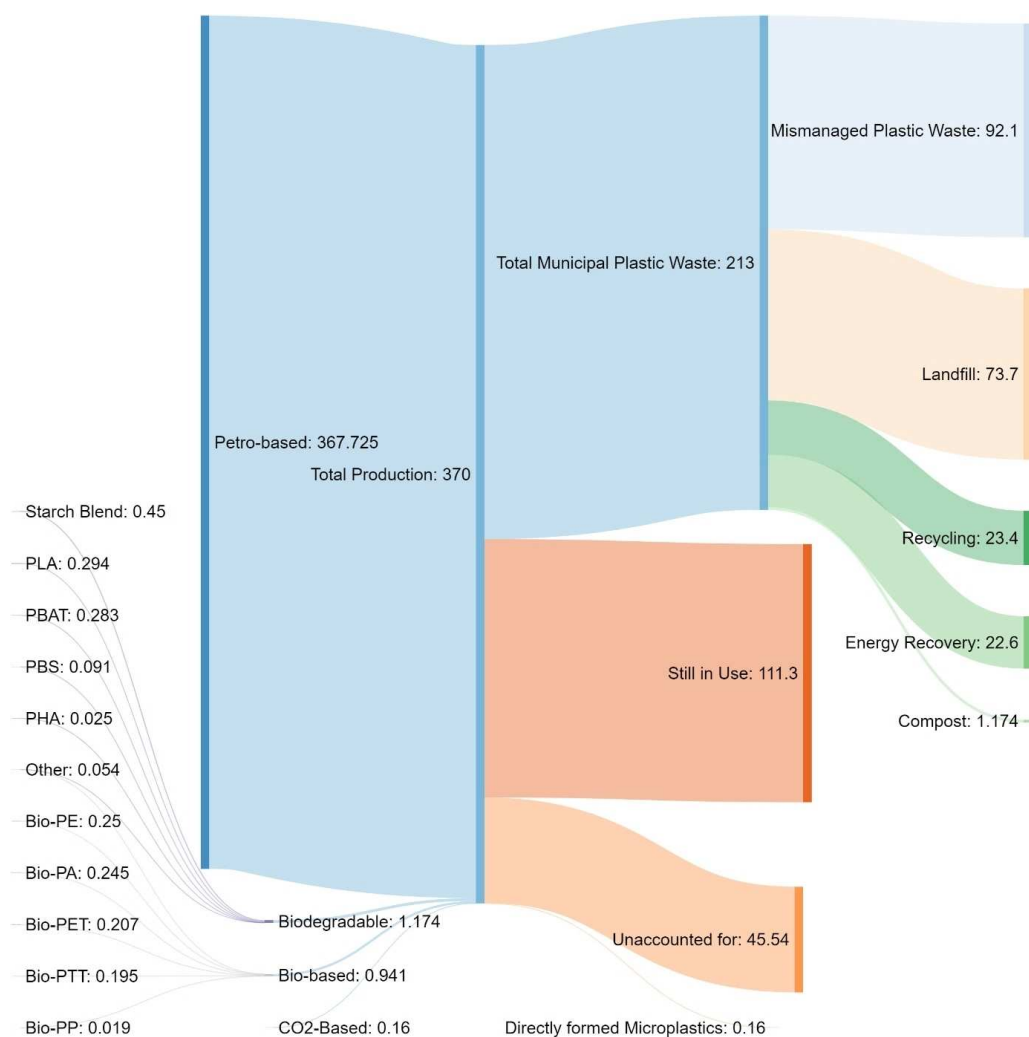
Mismanaged Plastic Waste: 92.1

Total Municipal Plastic Waste: 213

Landfill: 73.7

Petro-based: 367.725

Total Production: 370

Starch Blend: 0.45

Recycling: 23.4

PLA: 0.294

PBAT: 0.283

Energy Recovery: 22.6

Still in Use: 111.3

PBS: 0.091

PHA: 0.025

Compost: 1.174

Other: 0.054

Bio-PE: 0.25

Bio-PA: 0.245

Bio-PET: 0.207

Biodegradable: 1.174

Unaccounted for: 45.54

Bio-PTT: 0.195

Bio-based: 0.941

Bio-PP: 0.019

CO2-Based: 0.16

Directly formed Microplastics: 0.16